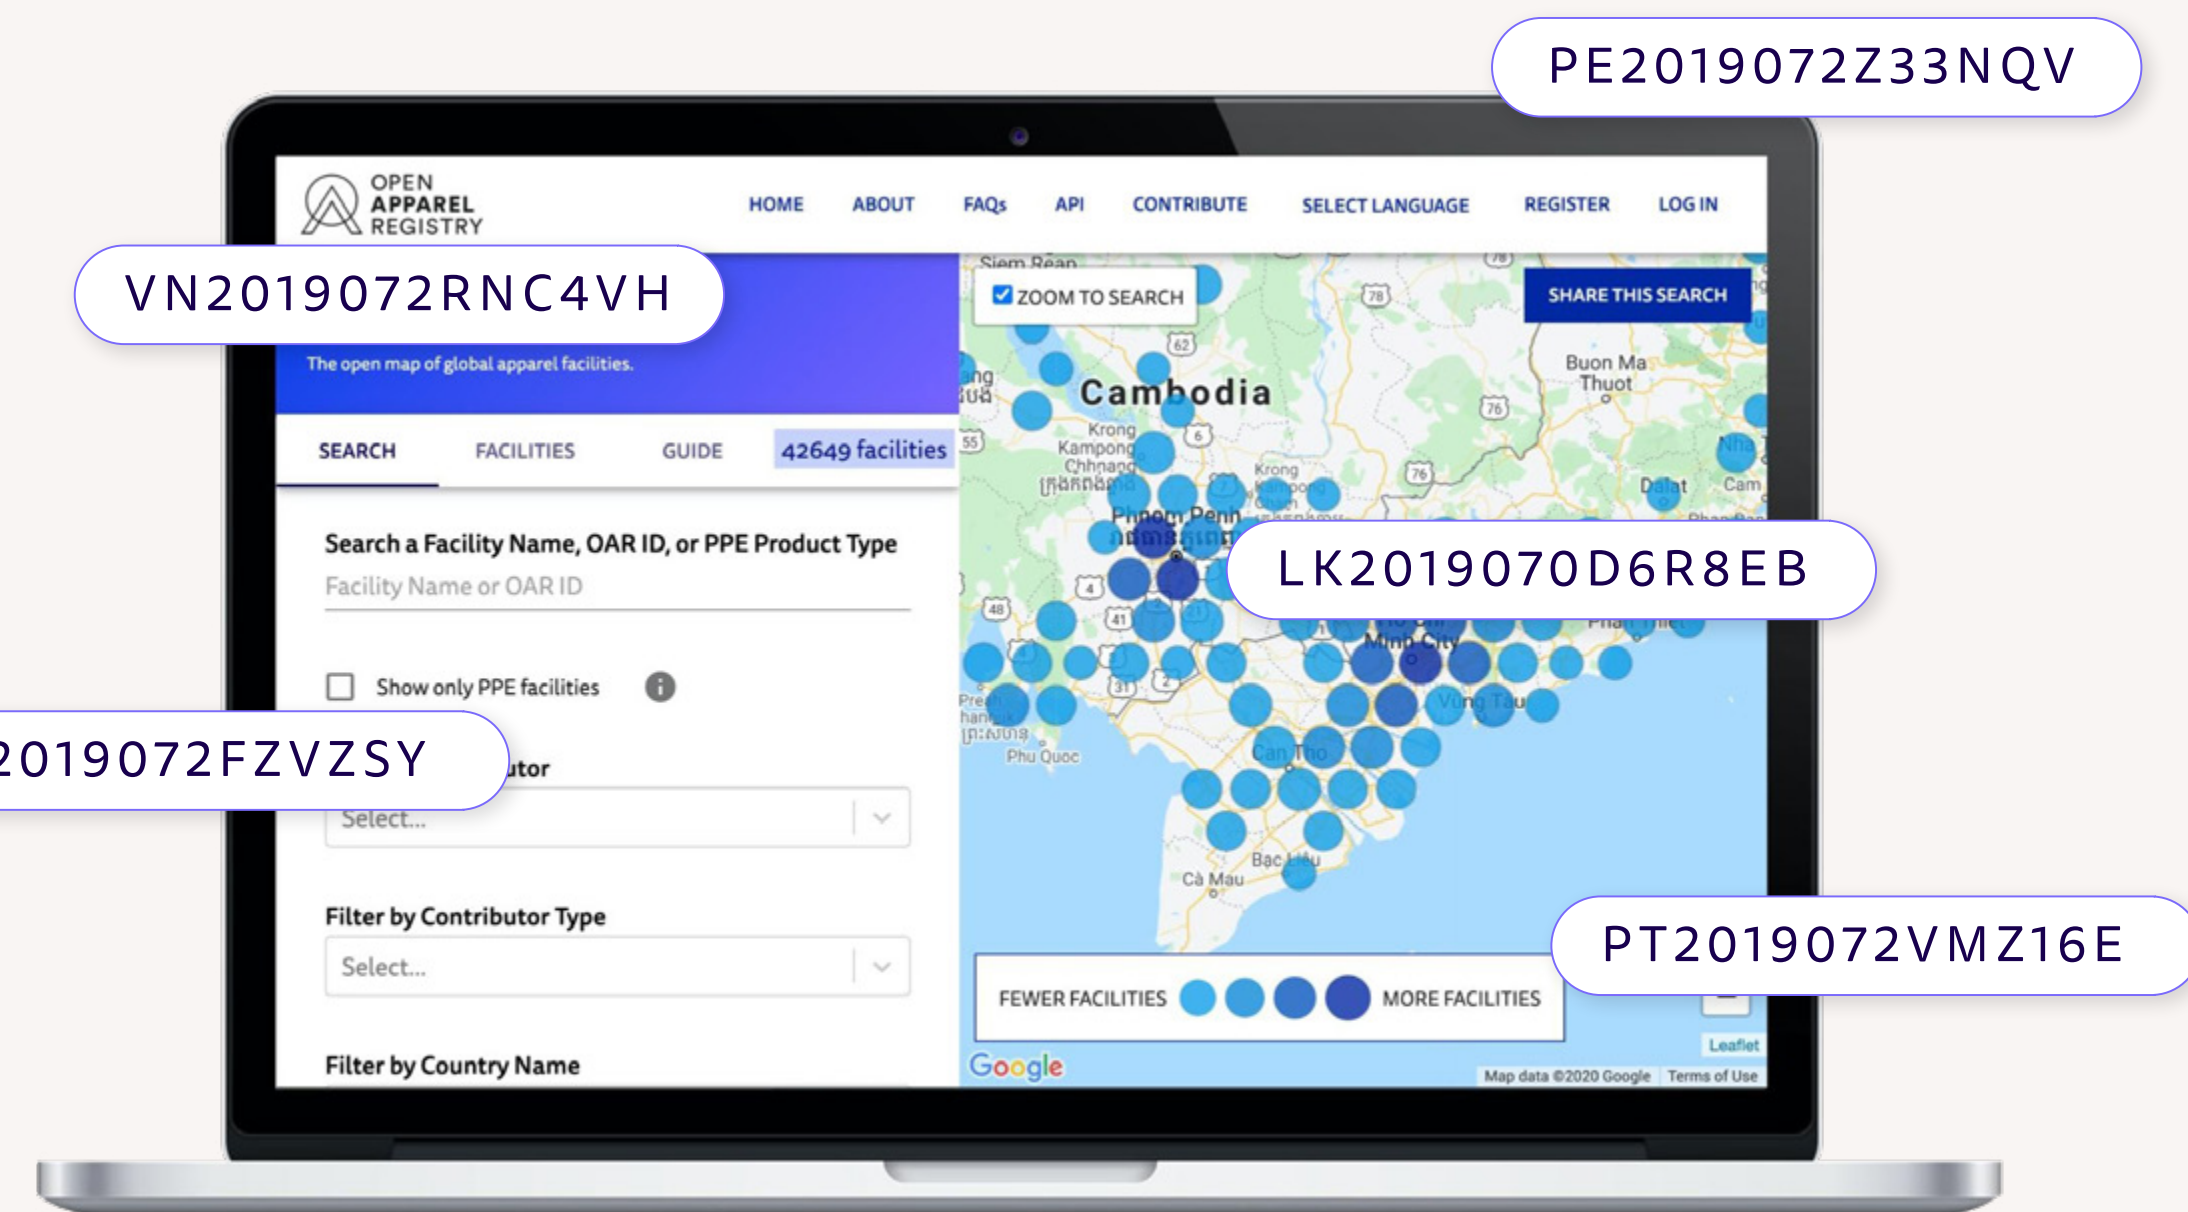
PE2019072Z33NQV

OPEN APPAREL REGISTRY

HOME ABOUT FAQs API CONTRIBUTE SELECT LANGUAGE REGISTER LOG IN

VN2019072RNC4VH

The open map of global apparel facilities.

SEARCH FACILITIES GUIDE 42649 facilities

Search a Facility Name, OAR ID, or PPE Product Type

Facility Name or OAR ID

Show only PPE facilities

2019072FZVZSY

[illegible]utor

Select...

Filter by Contributor Type

Select...

Filter by Country Name

ZOOM TO SEARCH

SHARE THIS SEARCH

Siem Reap

Cambodia

Krong Kampong Chhnang

Phnom Penh

Buon Ma Thuot

Dalat

LK2019070D6R8EB

Minh City

Vung Tau

Phu Quoc

Can Tho

Bac Lieu

Ca Mau

PT2019072VMZ16E

FEWER FACILITIES MORE FACILITIES

Leaflet

Google

Map data ©2020 Google Terms of Use